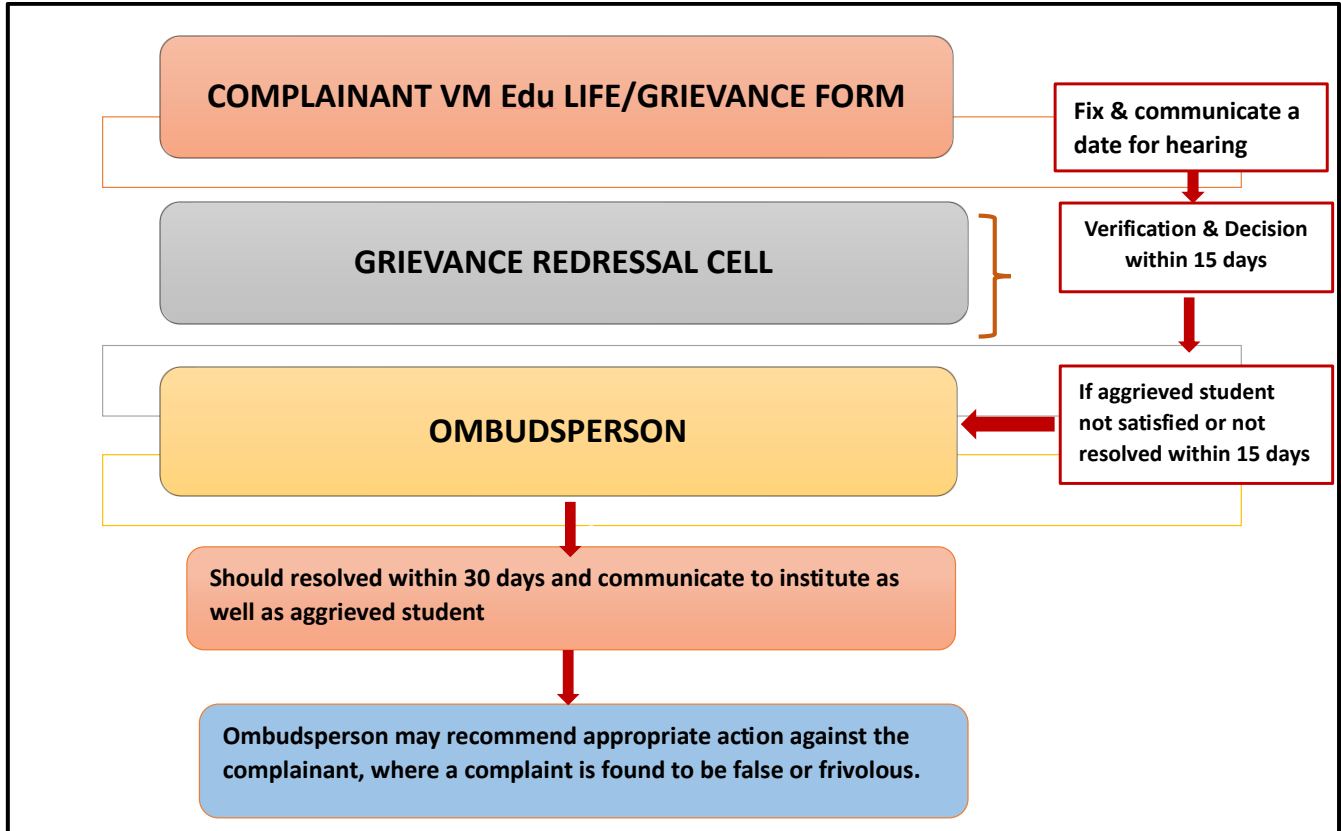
COMPLAINANT VM Edu LIFE/GRIEVANCE FORM

Fix & communicate a date for hearing

GRIEVANCE REDRESSAL CELL

Verification & Decision within 15 days

OMBUDSPERSON

If aggrieved student not satisfied or not resolved within 15 days

Should resolved within 30 days and communicate to institute as well as aggrieved student

Ombudsperson may recommend appropriate action against the complainant, where a complaint is found to be false or frivolous.